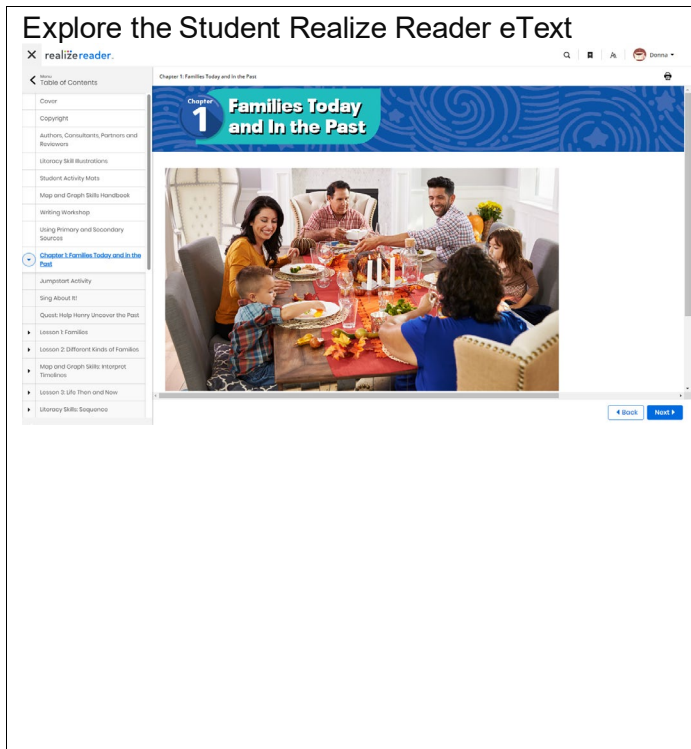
Explore the Student Realize Reader eText

realize reader.

Donna

Menu
Table of Contents

Cover

Copyright

Authors, Consultants, Partners and Reviewers

Literacy Skill Illustrations

Student Activity Mats

Map and Graph Skills Handbook

Writing Workshop

Using Primary and Secondary Sources

Chapter 1: Families Today and in the Past

Jumpstart Activity

Sing About It!

Quest: Help Henry Uncover the Past

Lesson 1: Families

Lesson 2: Different Kinds of Families

Map and Graph Skills: Interpret Timelines

Lesson 3: Life Then and Now

Literacy Skills: Sequence

Chapter 1: Families Today and in the Past

Chapter 1 Families Today and In the Past

Back

Next